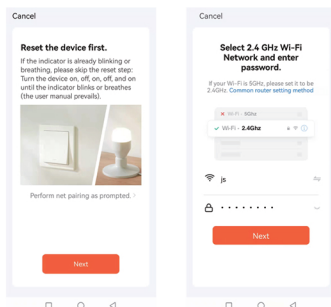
Cancel

Reset the device first.

If the indicator is already blinking or breathing, please skip the reset step: Turn the device on, off, on, off, and on until the indicator blinks or breathes (the user manual prevails).

Perform net pairing as prompted. >

Next

Cancel

Select 2.4 GHz Wi-Fi Network and enter password.

If your Wi-Fi is 5GHz, please set it to be 2.4GHz. Common router setting method

Wi-Fi - 5Ghz

Wi-Fi - 2.4Ghz

js

••••••••

Next